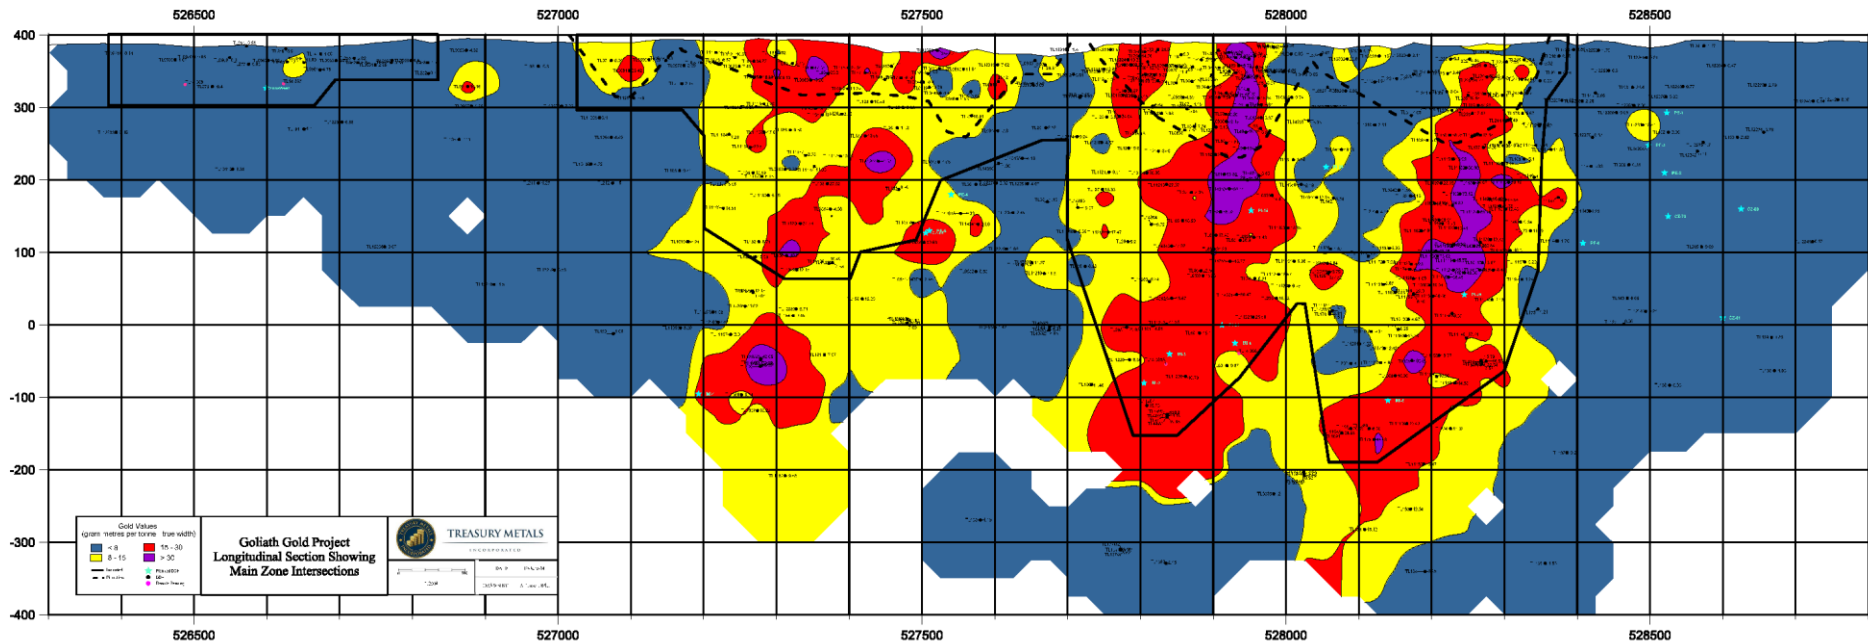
526500
527000
527500
528000
528500

400
300
200
100
0
-100
-200
-300
-400

526500
527000
527500
528000
528500

Gold Values
(gram metres per tonne true width)
< 8
8 - 15
15 - 30
> 30

Goliath Gold Project
Longitudinal Section Showing
Main Zone Intersections

TREASURY METALS
INCORPORATED